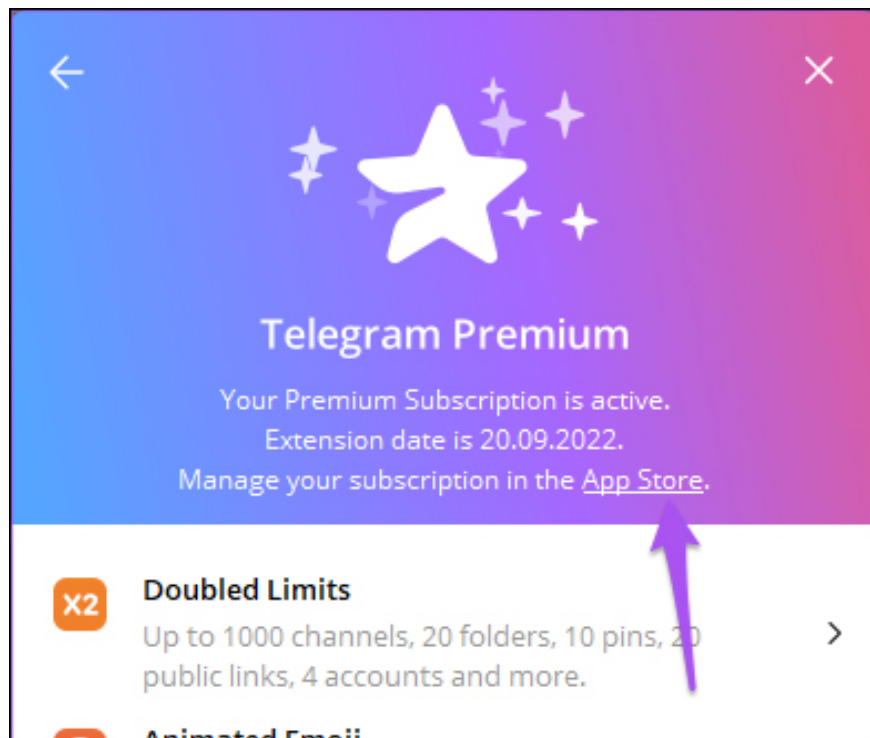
Telegram Premium

Your Premium Subscription is active.
Extension date is 20.09.2022.
Manage your subscription in the App Store.

X2

Doubled Limits

Up to 1000 channels, 20 folders, 10 pins, 20 public links, 4 accounts and more.

Animated Emoji